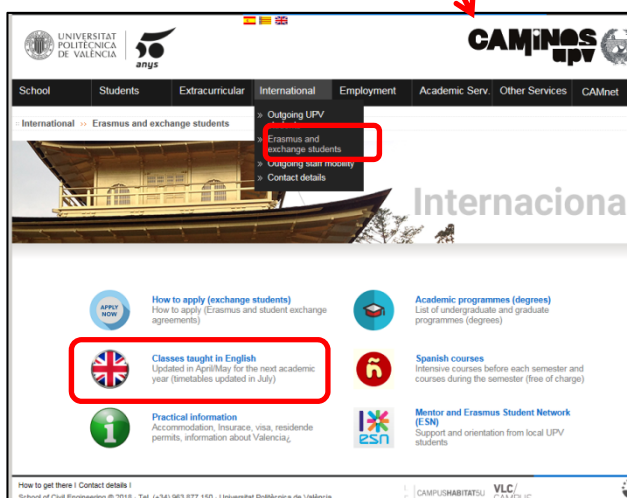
UNIVERSITAT POLITÈCNICA DE VALÈNCIA

50 anys

CAMINOS upv

School | Students | Extracurricular | International | Employment | Academic Serv. | Other Services | CAMnet

» Outgoing UPV
» Erasmus and exchange students
» Outgoing staff mobility
» Contact details

: International » Erasmus and exchange students

Internaciona

APPLY NOW

How to apply (exchange students)
How to apply (Erasmus and student exchange agreements)

Academic programmes (degrees)
List of undergraduate and graduate programmes (degrees)

Classes taught in English
Updated in April/May for the next academic year (timetables updated in July)

ñ

Spanish courses
Intensive courses before each semester and courses during the semester (free of charge)

Practical information
Accommodation, Insurace, visa, residende permits, information about Valencia¿

esn

Mentor and Erasmus Student Network (ESN)
Support and orientation from local UPV students

How to get there | Contact details |
School of Civil Engineering © 2018 - Tel. (+34) 963 877 150 - Universitat Politècnica de València

CAMPUSHABITAT5U | VLC/CAMPUS